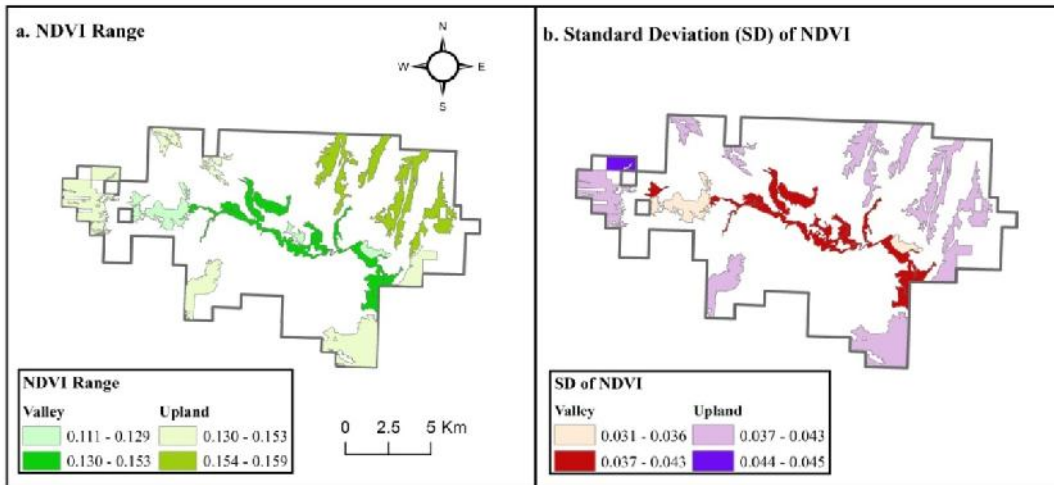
a. NDVI Range

N
W
E
S

NDVI Range

Valley
0.111 - 0.129
0.130 - 0.153

Upland
0.130 - 0.153
0.154 - 0.159

0 2.5 5 Km

b. Standard Deviation (SD) of NDVI

SD of NDVI

Valley
0.031 - 0.036
0.037 - 0.043

Upland
0.037 - 0.043
0.044 - 0.045